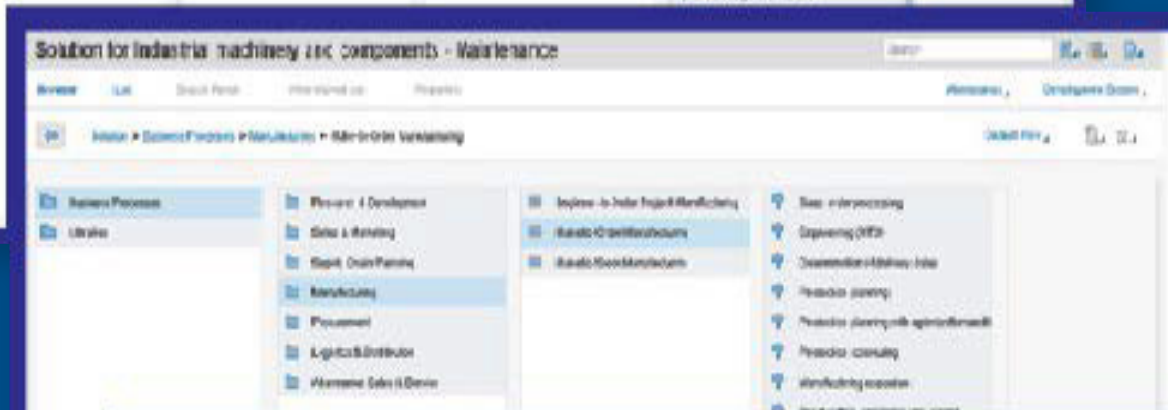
Solution for Industrial machinery and components - Maintenance

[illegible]

Browse List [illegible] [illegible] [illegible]

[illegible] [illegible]

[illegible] > Business Processes > Manufacturing > Make-to-Order Manufacturing

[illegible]

Business Processes
Libraries

Research & Development
Sales & Marketing
Supply Chain Planning
Manufacturing
Procurement
Logistics & Distribution
Aftermarket Sales & Service

Engineer-to-Order Project Manufacturing
Make-to-Order Manufacturing
Make-to-Stock Manufacturing

Sales order processing
Engineering (MTO)
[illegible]
Production planning
Production planning with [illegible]
Production scheduling
Manufacturing execution